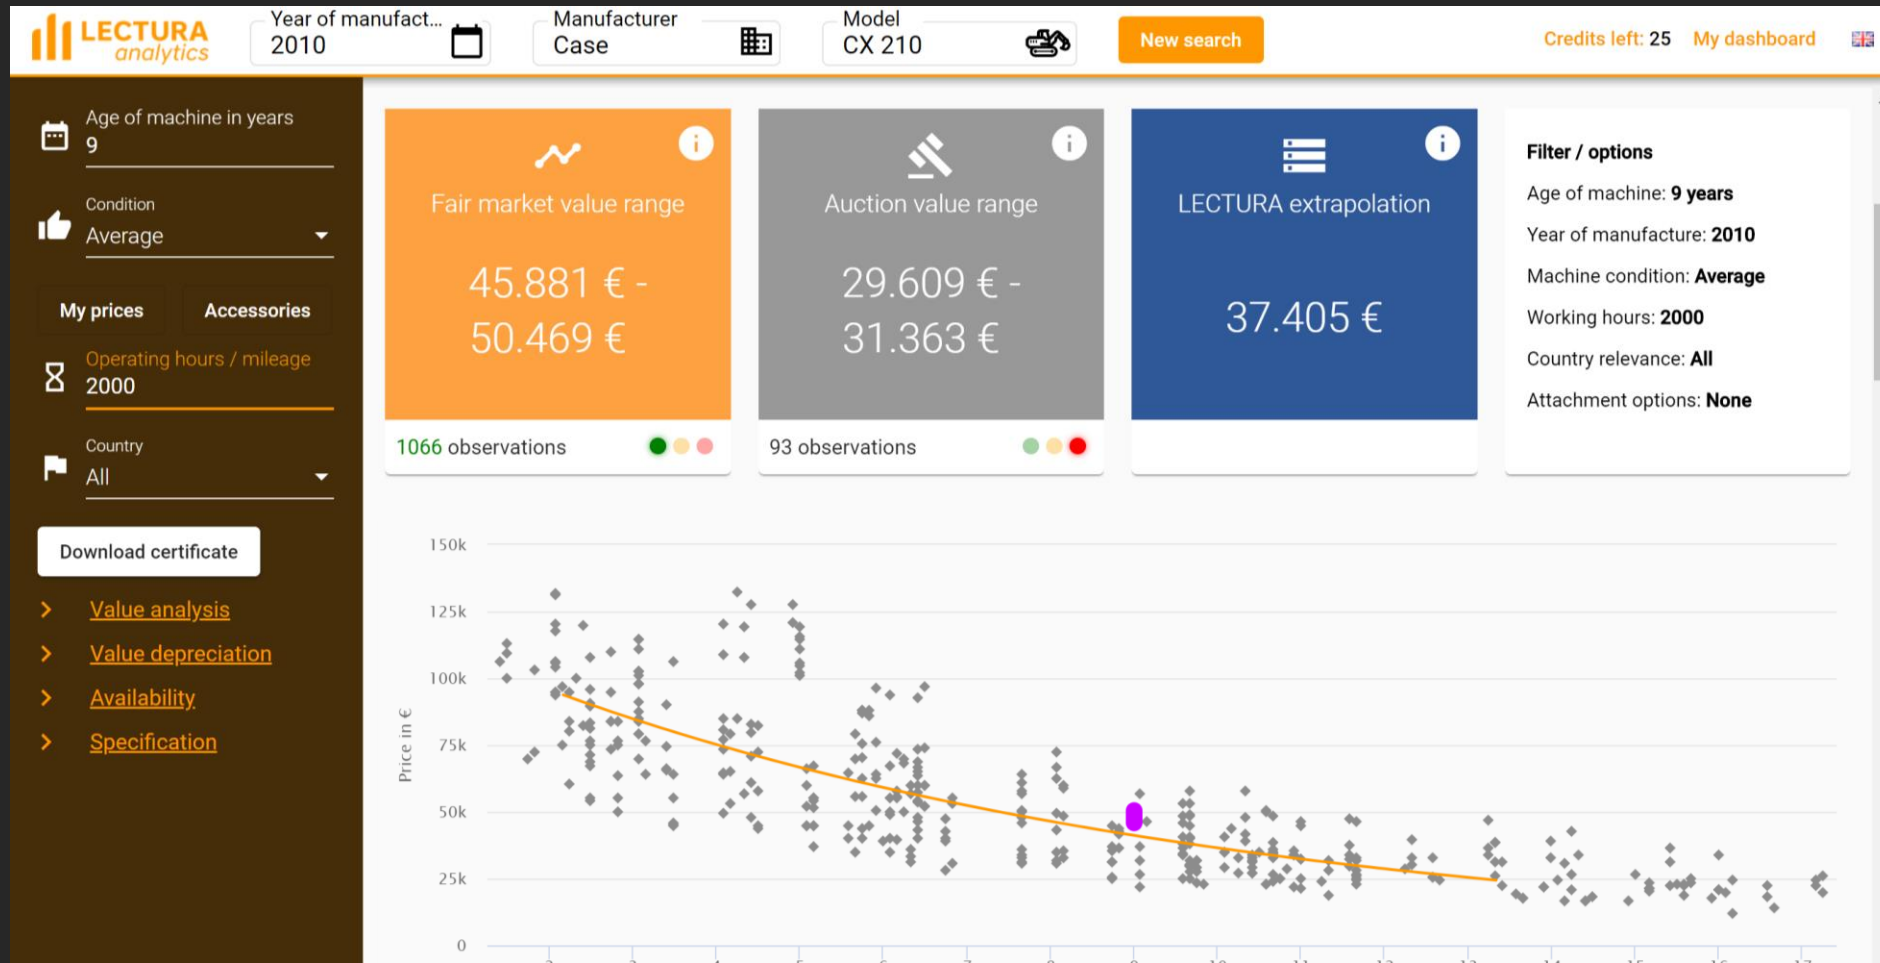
LECTURA analytics

Year of manufact...
2010

Manufacturer
Case

Model
CX 210

New search

Credits left: 25 My dashboard

Age of machine in years
9

Condition
Average

My prices
Accessories

Operating hours / mileage
2000

Country
All

Download certificate

Value analysis
Value depreciation
Availability
Specification

Fair market value range
45.881 € - 50.469 €
1066 observations

Auction value range
29.609 € - 31.363 €
93 observations

LECTURA extrapolation
37.405 €

Filter / options
Age of machine: 9 years
Year of manufacture: 2010
Machine condition: Average
Working hours: 2000
Country relevance: All
Attachment options: None

150k
125k
100k
75k
50k
25k
0
Price in €